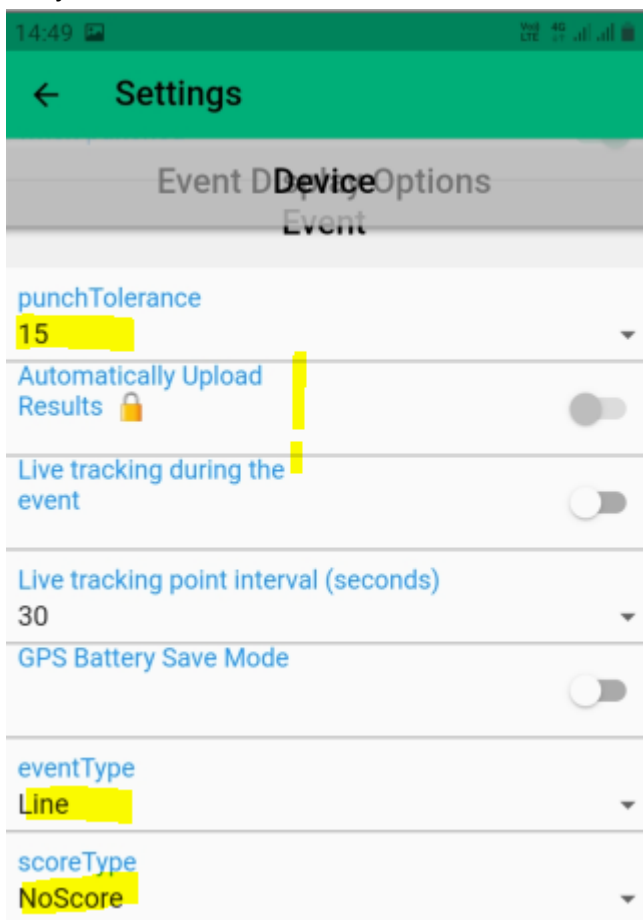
14:49

Vo) LTE 4G

Settings

Event Display Options

Device

Event

punchTolerance

15

Automatically Upload Results

Live tracking during the event

Live tracking point interval (seconds)

30

GPS Battery Save Mode

eventType

Line

scoreType

NoScore